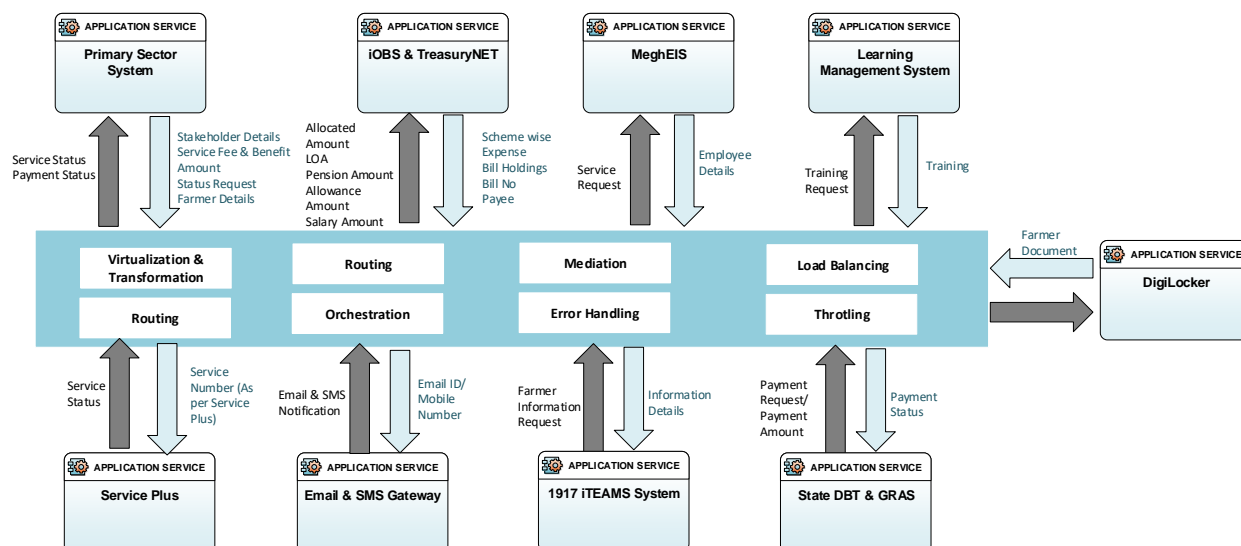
APPLICATION SERVICE
Primary Sector System

APPLICATION SERVICE
iOBS & TreasuryNET

APPLICATION SERVICE
MeghEIS

APPLICATION SERVICE
Learning Management System

Service Status
Payment Status

Stakeholder Details
Service Fee & Benefit Amount
Status Request
Farmer Details

Allocated Amount
LOA
Pension Amount
Allowance Amount
Salary Amount

Scheme wise Expense
Bill Holdings
Bill No
Payee

Service Request

Employee Details

Training Request

Training

Virtualization & Transformation

Routing

Routing

Orchestration

Mediation

Error Handling

Load Balancing

Throtling

Farmer Document

APPLICATION SERVICE
DigiLocker

Service Status

Service Number (As per Service Plus)

Email & SMS Notification

Email ID/ Mobile Number

Farmer Information Request

Information Details

Payment Request/ Payment Amount

Payment Status

APPLICATION SERVICE
Service Plus

APPLICATION SERVICE
Email & SMS Gateway

APPLICATION SERVICE
1917 iTEAMS System

APPLICATION SERVICE
State DBT & GRAS